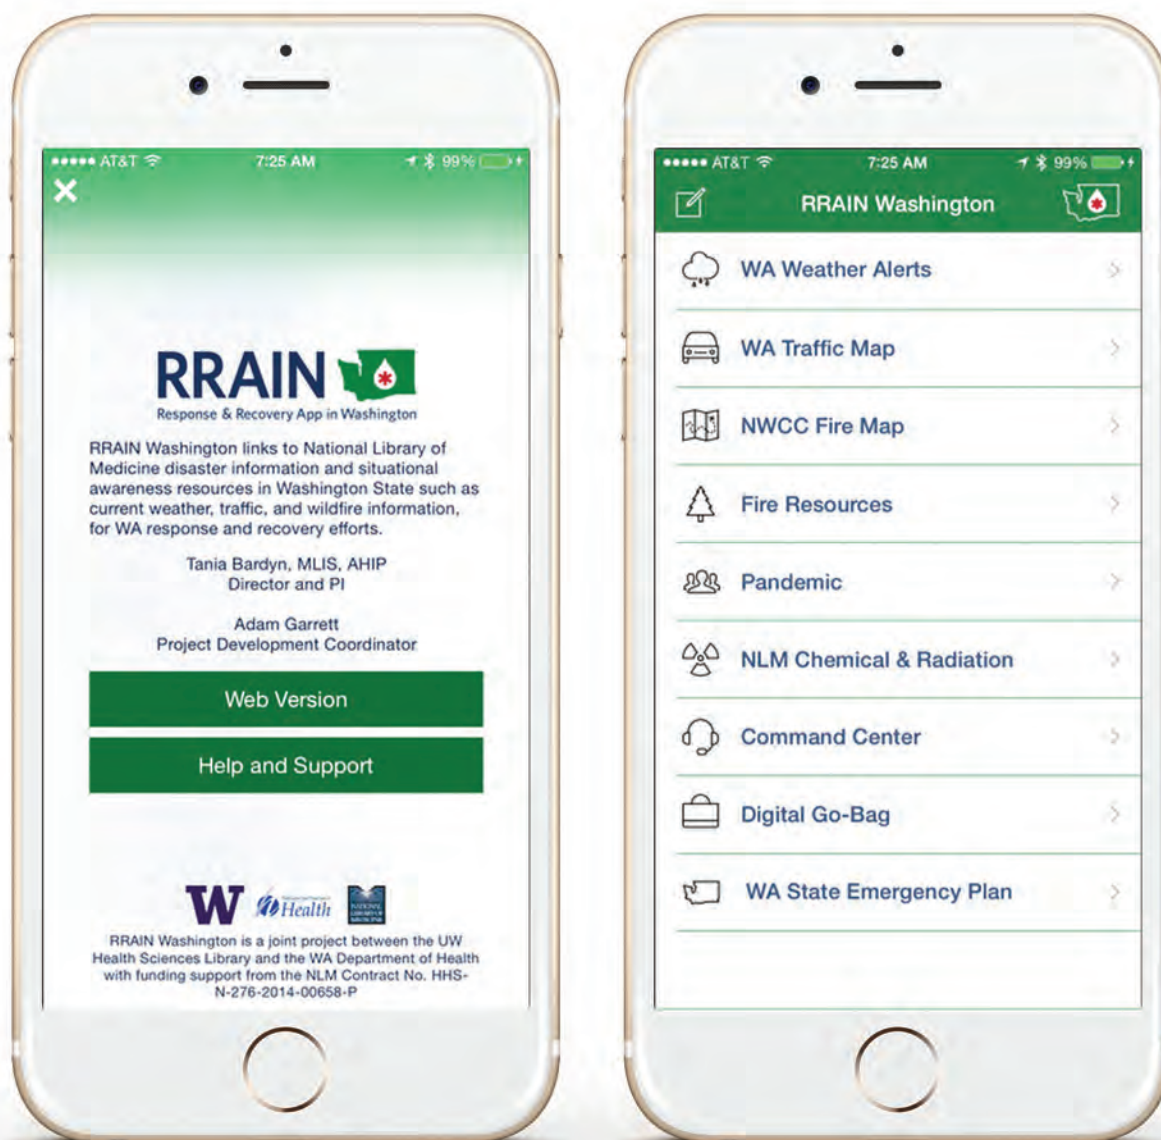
●●●●● AT&T 7:25 AM 99%

✕

RRAIN

Response & Recovery App in Washington

RRAIN Washington links to National Library of Medicine disaster information and situational awareness resources in Washington State such as current weather, traffic, and wildfire information, for WA response and recovery efforts.

Tania Bardyn, MLIS, AHIP
Director and PI

Adam Garrett
Project Development Coordinator

Web Version

Help and Support

W Health

RRAIN Washington is a joint project between the UW Health Sciences Library and the WA Department of Health with funding support from the NLM Contract No. HHS-N-276-2014-00658-P

●●●●● AT&T 7:25 AM 99%

RRAIN Washington

WA Weather Alerts

WA Traffic Map

NWCC Fire Map

Fire Resources

Pandemic

NLM Chemical & Radiation

Command Center

Digital Go-Bag

WA State Emergency Plan